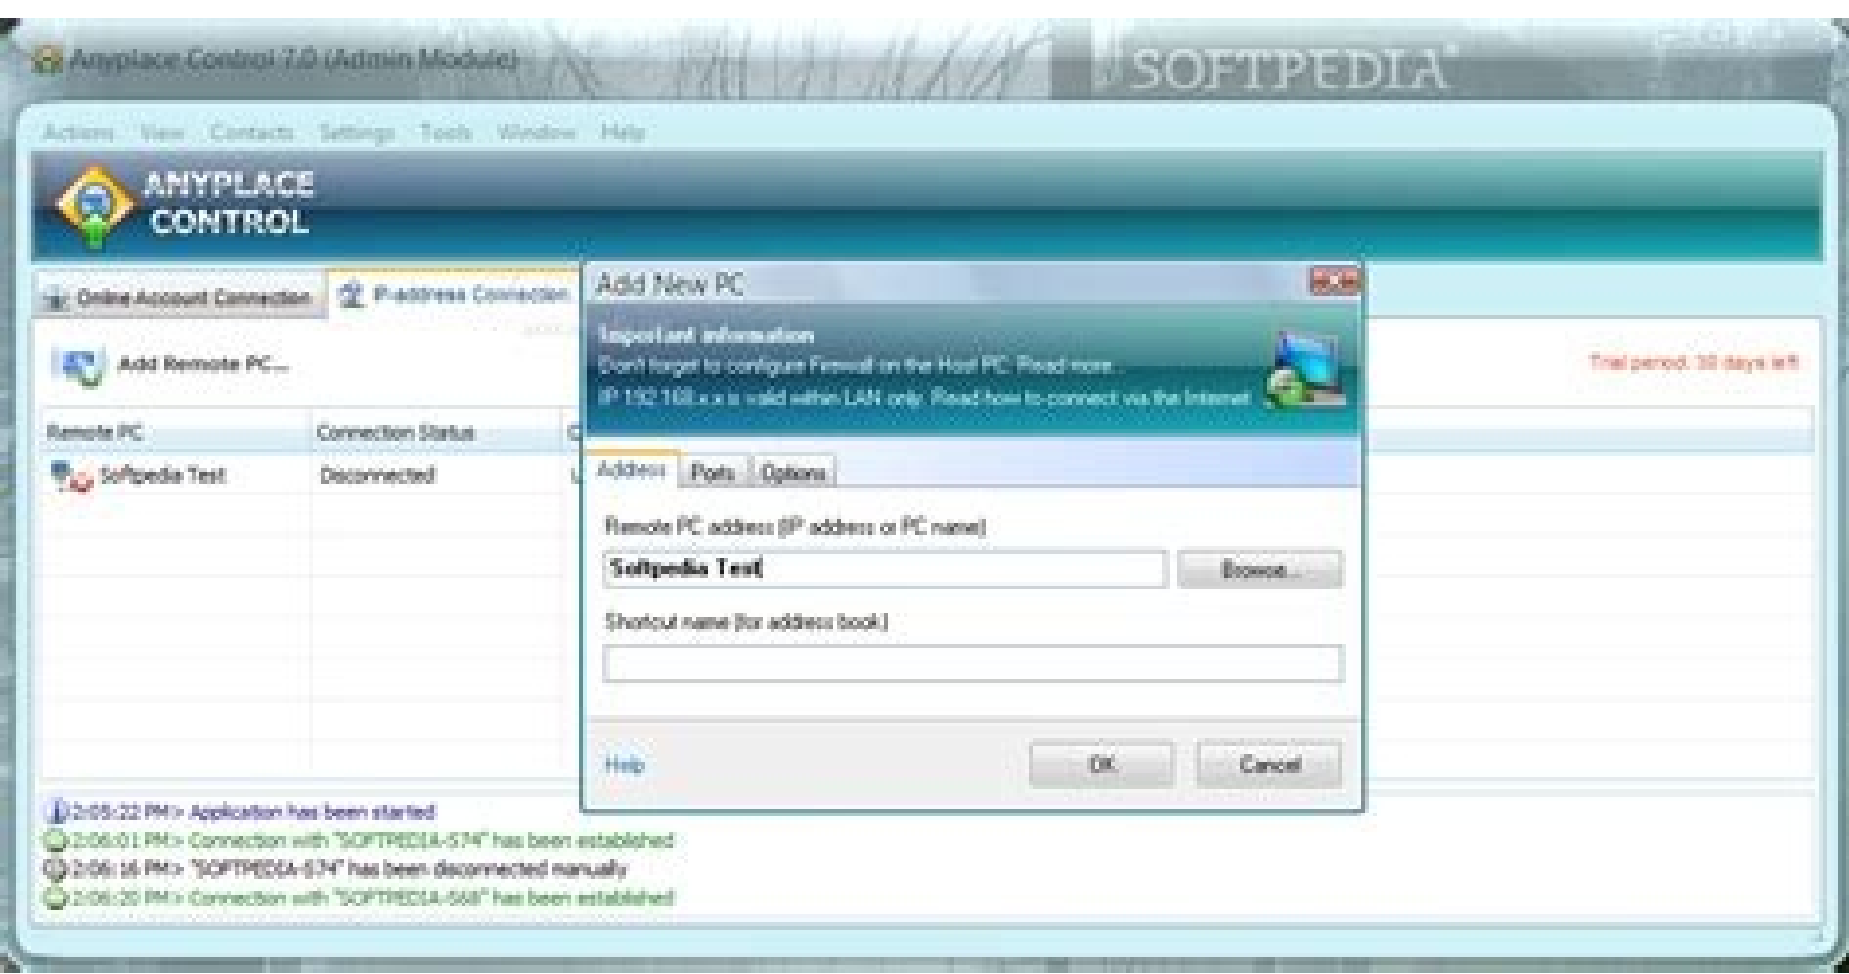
Anyplace Control 7.0 (Admin Module)

SOFTPEDIA

Actions View Contacts Settings Tools Window Help

ANYPLACE CONTROL

Online Account Connection

IP-address Connection

Add Remote PC...

Trial period: 30 days left

| Remote PC | Connection Status |
|---|---|
| Softpedia Test | Disconnected |

Add New PC

Important information

Don't forget to configure Firewall on the Host PC. Read more...

IP 192.168.x.x is valid within LAN only. Read how to connect via the Internet

Address Ports Options

Remote PC address (IP address or PC name)

Softpedia Test

Browse...

Shortcut name (for address book)

Help

OK

Cancel

2:05:22 PM> Application has been started
2:06:01 PM> Connection with "SOFTPEDIA-574" has been established
2:06:16 PM> "SOFTPEDIA-574" has been disconnected manually
2:06:20 PM> Connection with "SOFTPEDIA-568" has been established